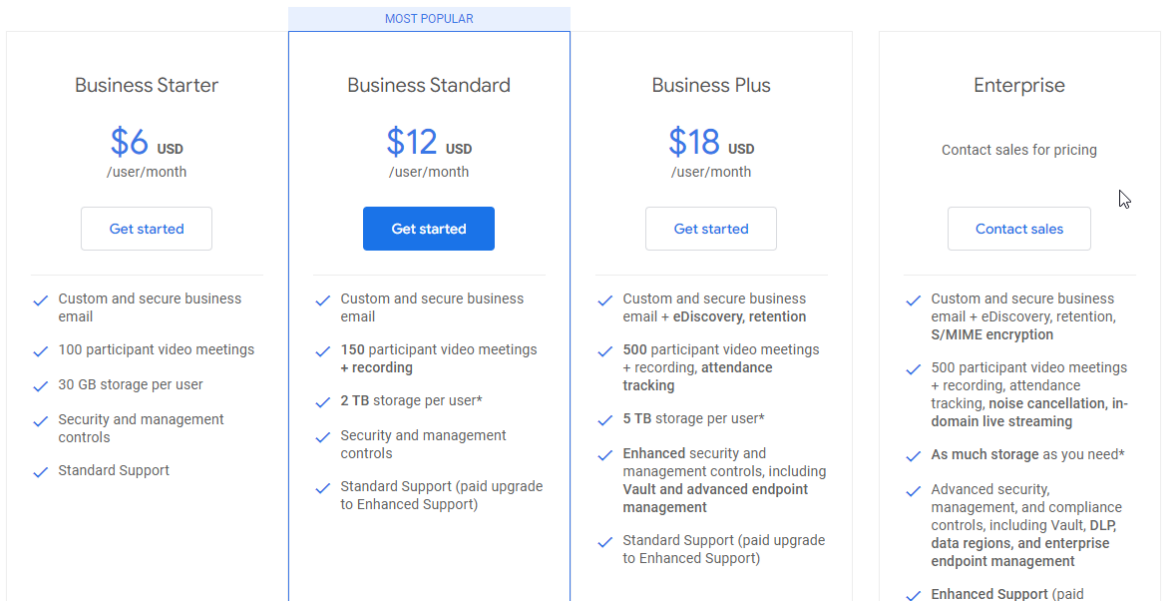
Business Starter

$6 USD
/user/month

Get started

Custom and secure business email

100 participant video meetings

30 GB storage per user

Security and management controls

Standard Support

MOST POPULAR

Business Standard

$12 USD
/user/month

Get started

Custom and secure business email

150 participant video meetings + recording

2 TB storage per user*

Security and management controls

Standard Support (paid upgrade to Enhanced Support)

Business Plus

$18 USD
/user/month

Get started

Custom and secure business email + eDiscovery, retention

500 participant video meetings + recording, attendance tracking

5 TB storage per user*

Enhanced security and management controls, including Vault and advanced endpoint management

Standard Support (paid upgrade to Enhanced Support)

Enterprise

Contact sales for pricing

Contact sales

Custom and secure business email + eDiscovery, retention, S/MIME encryption

500 participant video meetings + recording, attendance tracking, noise cancellation, in-domain live streaming

As much storage as you need*

Advanced security, management, and compliance controls, including Vault, DLP, data regions, and enterprise endpoint management

Enhanced Support (paid